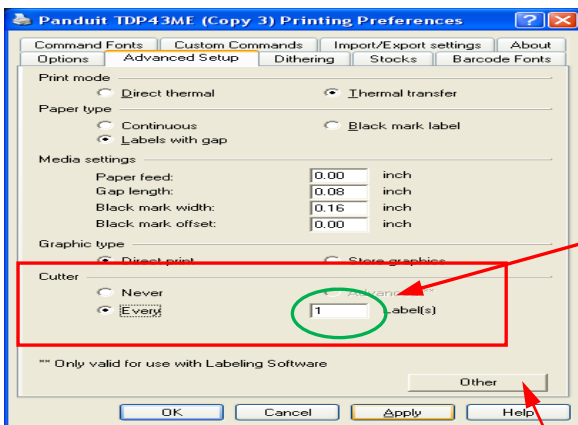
Panduit TDP43ME (Copy 3) Printing Preferences

Command Fonts | Custom Commands | Import/Export settings | About
Options | Advanced Setup | Dithering | Stocks | Barcode Fonts

Print mode
Direct thermal
Thermal transfer

Paper type
Continuous
Black mark label
Labels with gap

Media settings
Paper feed: 0.00 inch
Gap length: 0.08 inch
Black mark width: 0.16 inch
Black mark offset: 0.00 inch

Graphic type
Direct print
Store graphics

Cutter
Never
Advanced
Every 1 Label(s)

"" Only valid for use with Labeling Software

Other

OK Cancel Apply Help